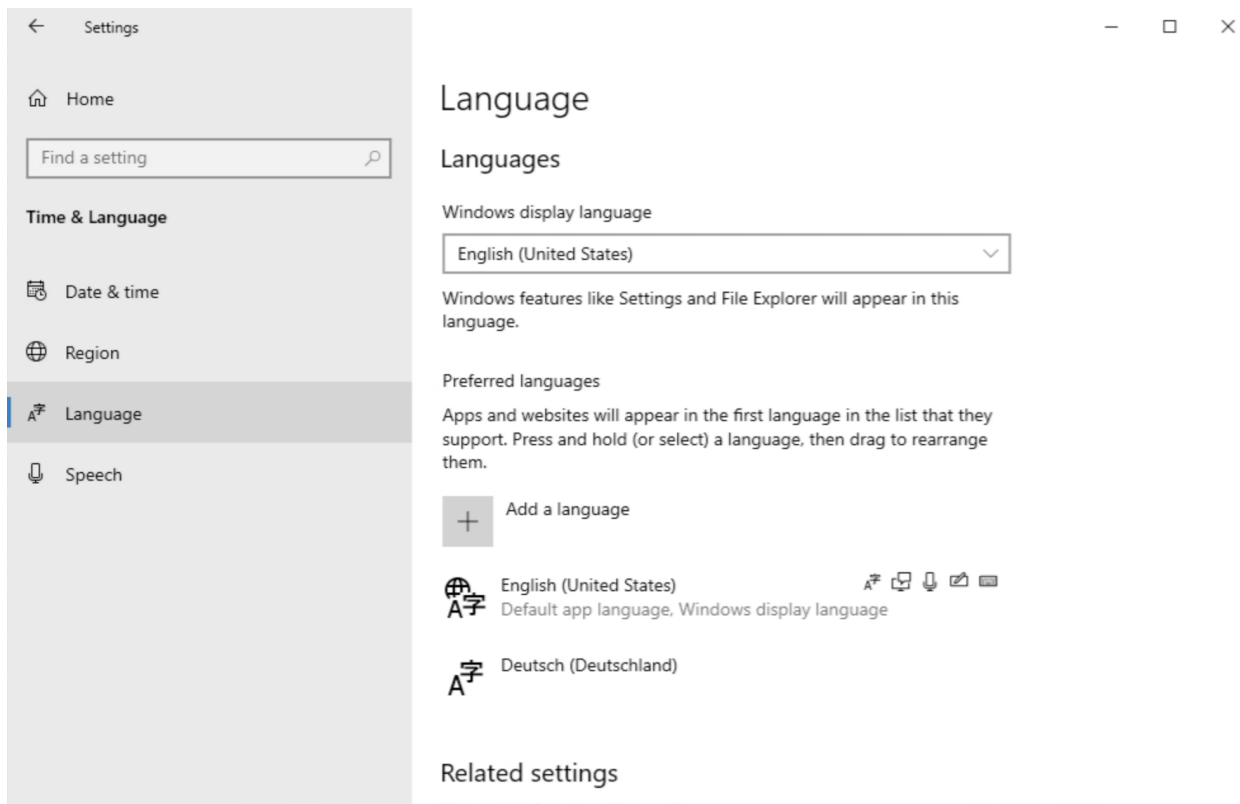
Settings

Home

Find a setting

Time & Language

Date & time

Region

Language

Speech

Language

Languages

Windows display language

English (United States)

Windows features like Settings and File Explorer will appear in this language.

Preferred languages

Apps and websites will appear in the first language in the list that they support. Press and hold (or select) a language, then drag to rearrange them.

Add a language

English (United States)
Default app language, Windows display language

Deutsch (Deutschland)

Related settings